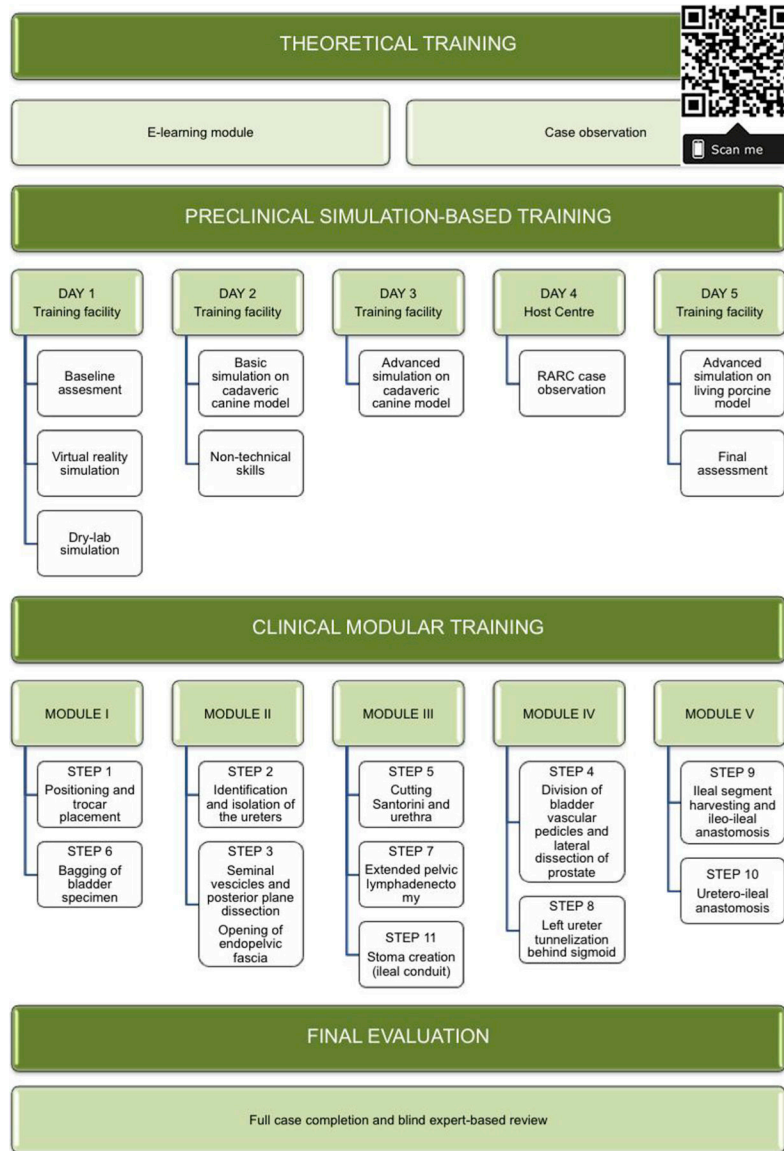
THEORETICAL TRAINING

Scan me

E-learning module

Case observation

PRECLINICAL SIMULATION-BASED TRAINING

DAY 1
Training facility

Baseline assesment

Virtual reality simulation

Dry-lab simulation

DAY 2
Training facility

Basic simulation on cadaveric canine model

Non-technical skills

DAY 3
Training facility

Advanced simulation on cadaveric canine model

DAY 4
Host Centre

RARC case observation

DAY 5
Training facility

Advanced simulation on living porcine model

Final assessment

CLINICAL MODULAR TRAINING

MODULE I

STEP 1
Positioning and trocar placement

STEP 6
Bagging of bladder specimen

MODULE II

STEP 2
Identification and isolation of the ureters

STEP 3
Seminal vescicles and posterior plane dissection
Opening of endopelvic fascia

MODULE III

STEP 5
Cutting Santorini and urethra

STEP 7
Extended pelvic lymphadenectomy

STEP 11
Stoma creation (ileal conduit)

MODULE IV

STEP 4
Division of bladder vascular pedicles and lateral dissection of prostate

STEP 8
Left ureter tunnelization behind sigmoid

MODULE V

STEP 9
Ileal segment harvesting and ileo-ileal anastomosis

STEP 10
Uretero-ileal anastomosis

FINAL EVALUATION

Full case completion and blind expert-based review